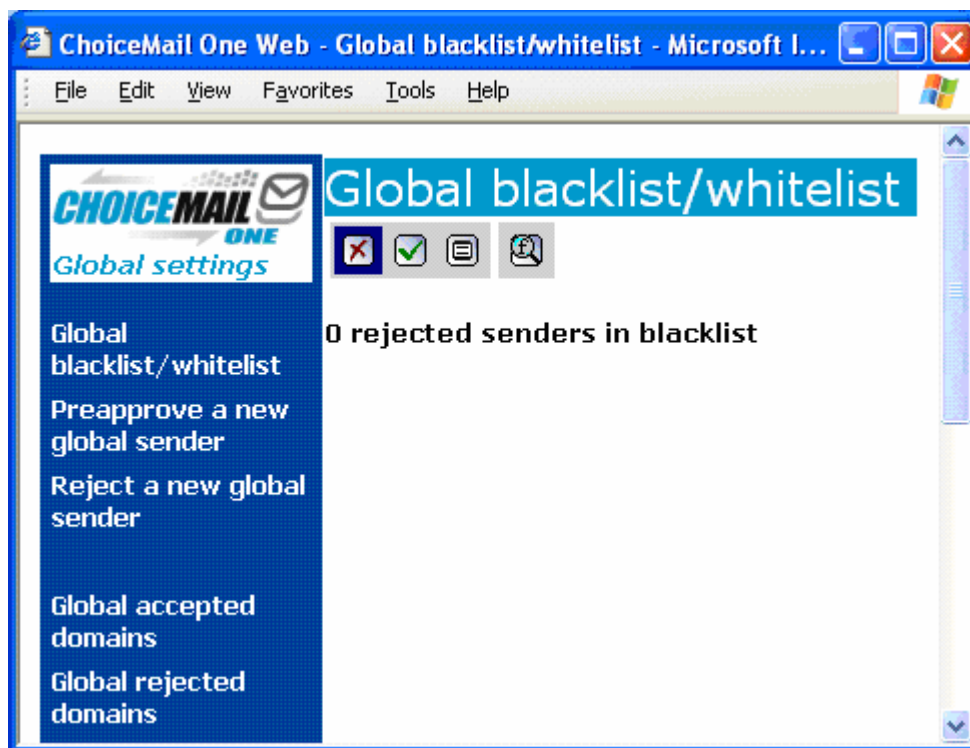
ChoiceMail One Web - Global blacklist/whitelist - Microsoft I...

File Edit View Favorites Tools Help

CHOICEMAIL ONE
Global settings

Global blacklist/whitelist

Preapprove a new global sender

Reject a new global sender

Global accepted domains

Global rejected domains

Global blacklist/whitelist

0 rejected senders in blacklist